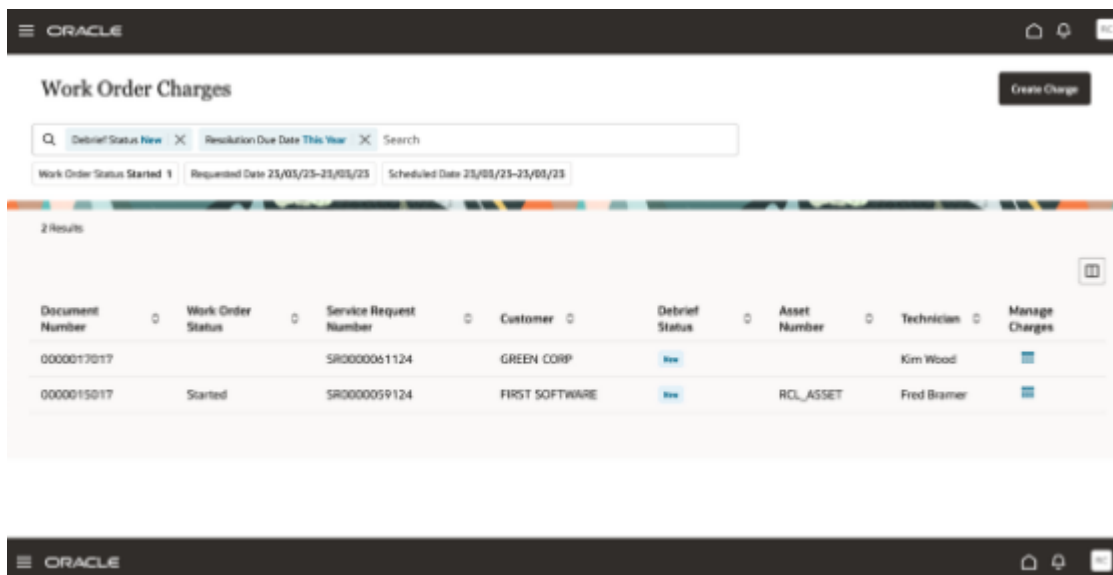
ORACLE

RC

Work Order Charges

Create Charge

Debrief Status New

Resolution Due Date This Year

Search

Work Order Status Started 1

Requested Date 25/05/25-25/05/25

Scheduled Date 25/05/25-25/05/25

2 Results

| Document Number | Work Order Status | Service Request Number | Customer | Debrief Status | Asset Number | Technician | Manage Charges |
|---|---|---|---|---|---|---|---|
| 0000017017 | | SR0000061124 | GREEN CORP | New | | Kim Wood | |
| 0000015017 | Started | SR0000059124 | FIRST SOFTWARE | New | RCL_ASSET | Fred Bramer | |

ORACLE

RC